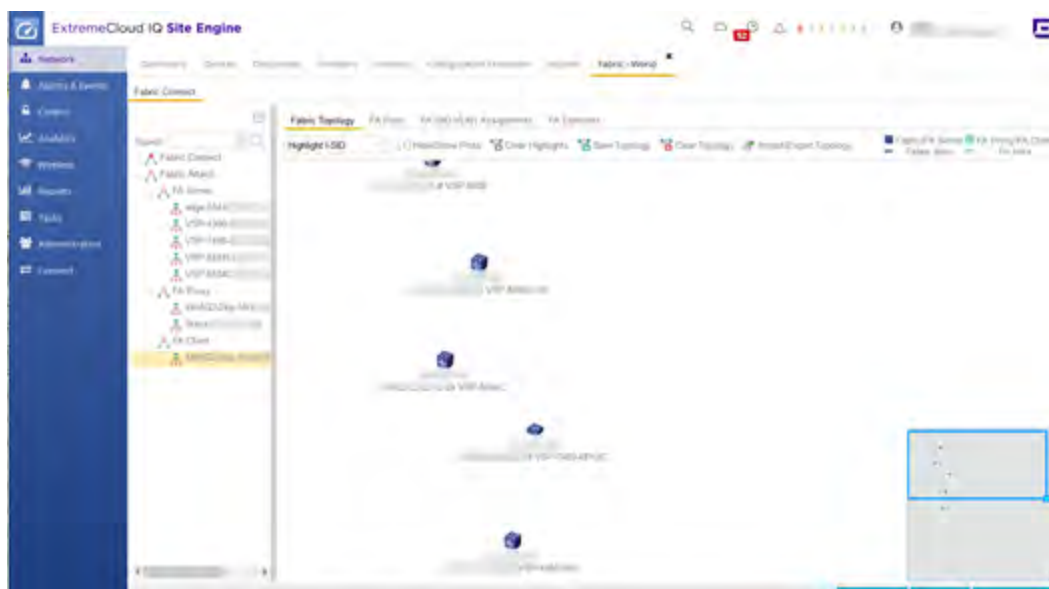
ExtremeCloud IQ Site Engine

Network
Alarms & Events
Control
Analytics
Wireless
Reports
Tasks
Administration
Connect

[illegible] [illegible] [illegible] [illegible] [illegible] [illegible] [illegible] Fabric - World

Fabric Connect

Search
Fabric Connect
Fabric Attach
FA Server
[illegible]
VSP-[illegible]
VSP-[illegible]
VSP-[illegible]
VSP-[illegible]
FA Proxy
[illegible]
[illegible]
FA Client
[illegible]

Fabric Topology FA Proxy FA I-SID/VLAN Assignments FA Elements

Highlight I-SID
Hide/Show Ports
Clear Highlights
Save Topology
Clear Topology
Import/Export Topology

Fabric/FA Server
FA Proxy/FA Client
Fabric Attach
FA Attach

VSP 8000
VSP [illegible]
VSP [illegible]
VSP-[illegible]
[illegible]